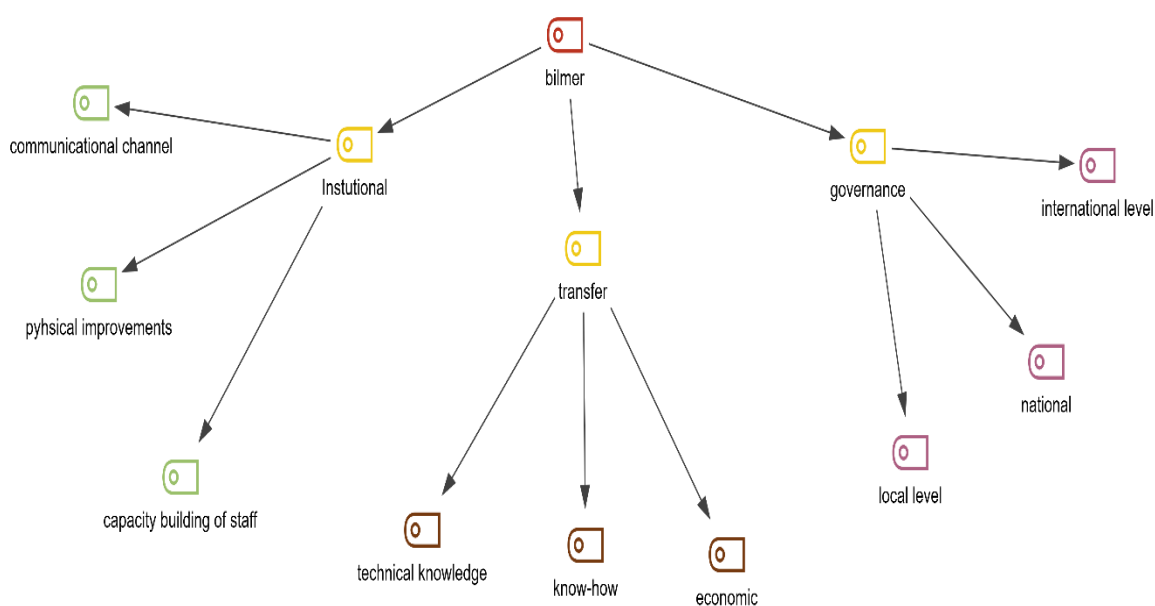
bilmer

Instutional

communicational channel

pyhsical improvements

capacity building of staff

transfer

technical knowledge

know-how

economic

governance

international level

national

local level